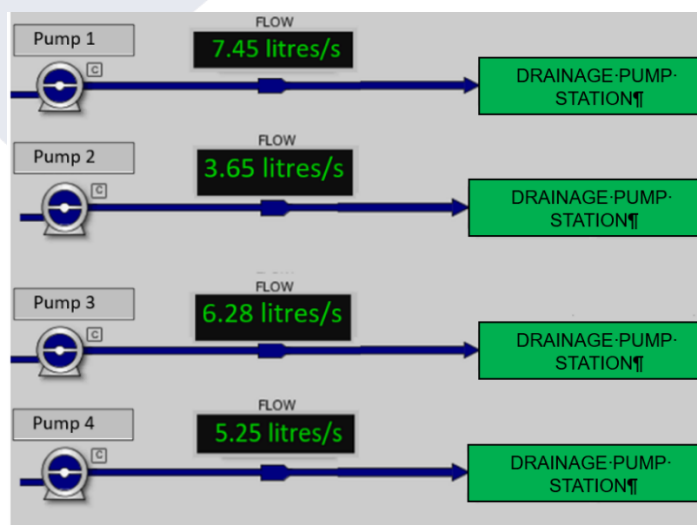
Pump 1

C

FLOW

7.45 litres/s

DRAINAGE·PUMP· STATION¶

Pump 2

C

FLOW

3.65 litres/s

DRAINAGE·PUMP· STATION¶

Pump 3

C

FLOW

6.28 litres/s

DRAINAGE·PUMP· STATION¶

Pump 4

C

FLOW

5.25 litres/s

DRAINAGE·PUMP· STATION¶